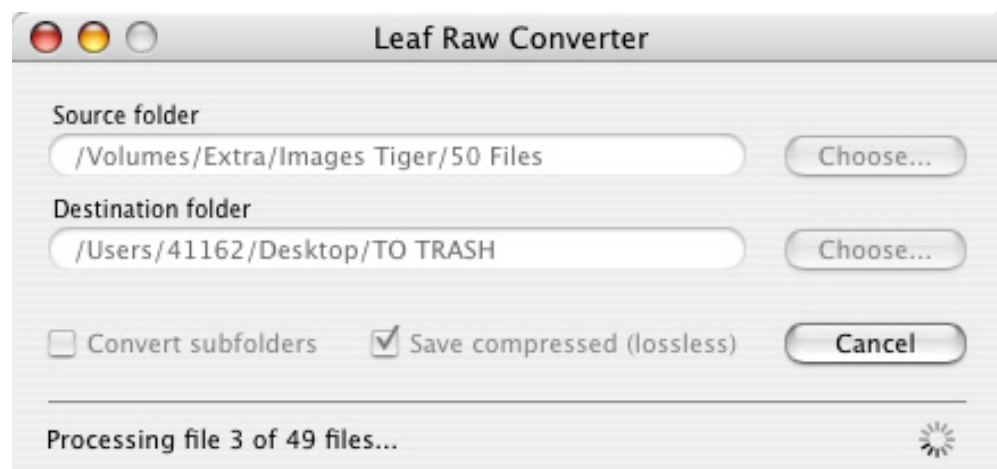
Leaf Raw Converter

Source folder
/Volumes/Extra/Images Tiger/50 Files
Choose...

Destination folder
/Users/41162/Desktop/TO TRASH
Choose...

Convert subfolders
Save compressed (lossless)
Cancel

Processing file 3 of 49 files...